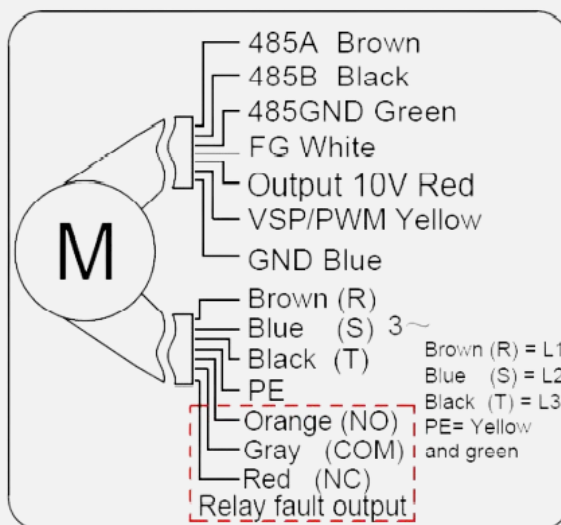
M

485A Brown
485B Black
485GND Green
FG White
Output 10V Red
VSP/PWM Yellow
GND Blue

Brown (R)
Blue (S) 3~
Black (T)
PE
Orange (NO)
Gray (COM)
Red (NC)
Relay fault output

Brown (R) = L1
Blue (S) = L2
Black (T) = L3
PE= Yellow and green